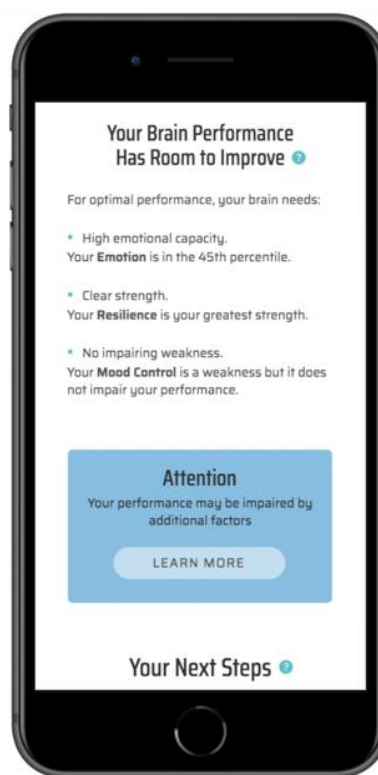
Your Brain Performance Has Room to Improve

For optimal performance, your brain needs:

• High emotional capacity.
Your **Emotion** is in the 45th percentile.

• Clear strength.
Your **Resilience** is your greatest strength.

• No impairing weakness.
Your **Mood Control** is a weakness but it does not impair your performance.

Attention
Your performance may be impaired by additional factors

LEARN MORE

Your Next Steps